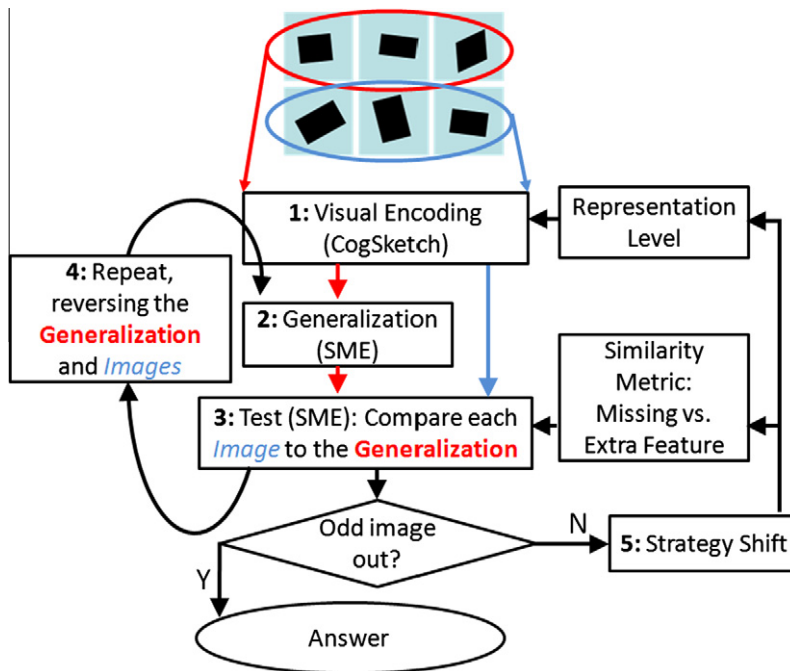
1: Visual Encoding (CogSketch)

Representation Level

4: Repeat, reversing the Generalization and Images

2: Generalization (SME)

Similarity Metric: Missing vs. Extra Feature

3: Test (SME): Compare each Image to the Generalization

Odd image out?

N

5: Strategy Shift

Y

Answer